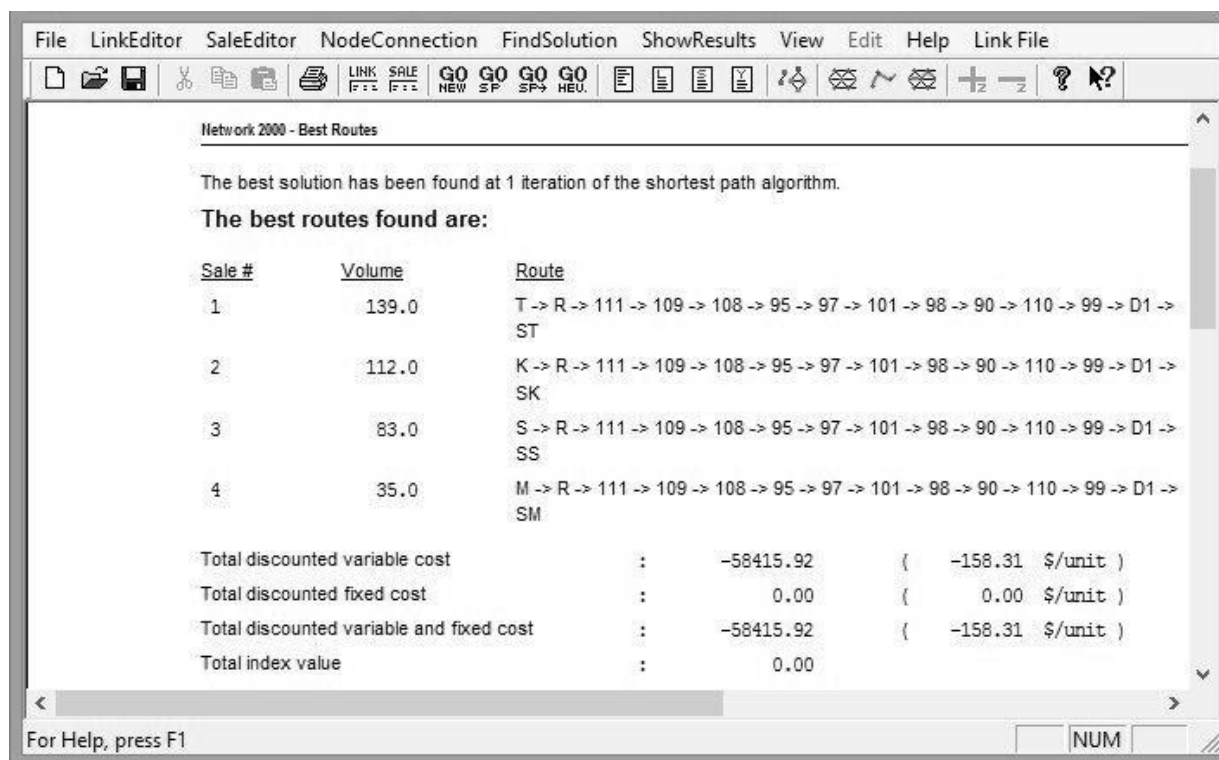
File LinkEditor SaleEditor NodeConnection FindSolution ShowResults View Edit Help Link File

LINK SALE GO NEW GO SP GO SP GO HEU.

Network 2000 - Best Routes

The best solution has been found at 1 iteration of the shortest path algorithm.

The best routes found are:

| Sale # | Volume | Route |
|---|---|---|
| 1 | 139.0 | T -> R -> 111 -> 109 -> 108 -> 95 -> 97 -> 101 -> 98 -> 90 -> 110 -> 99 -> D1 -> ST |
| 2 | 112.0 | K -> R -> 111 -> 109 -> 108 -> 95 -> 97 -> 101 -> 98 -> 90 -> 110 -> 99 -> D1 -> SK |
| 3 | 83.0 | S -> R -> 111 -> 109 -> 108 -> 95 -> 97 -> 101 -> 98 -> 90 -> 110 -> 99 -> D1 -> SS |
| 4 | 35.0 | M -> R -> 111 -> 109 -> 108 -> 95 -> 97 -> 101 -> 98 -> 90 -> 110 -> 99 -> D1 -> SM |

Total discounted variable cost : -58415.92 ( -158.31 $/unit )
Total discounted fixed cost : 0.00 ( 0.00 $/unit )
Total discounted variable and fixed cost : -58415.92 ( -158.31 $/unit )
Total index value : 0.00

For Help, press F1 NUM